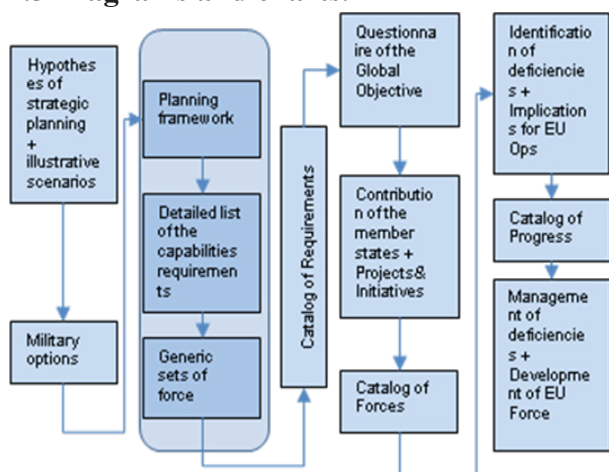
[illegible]

Hypotheses of strategic planning + illustrative scenarios

Military options

Planning framework

Detailed list of the capabilities requirements

Generic sets of force

Catalog of Requirements

Questionnaire of the Global Objective

Contribution of the member states + Projects& Initiatives

Catalog of Forces

Identification of deficiencies + Implications for EU Ops

Catalog of Progress

Management of deficiencies + Development of EU Force